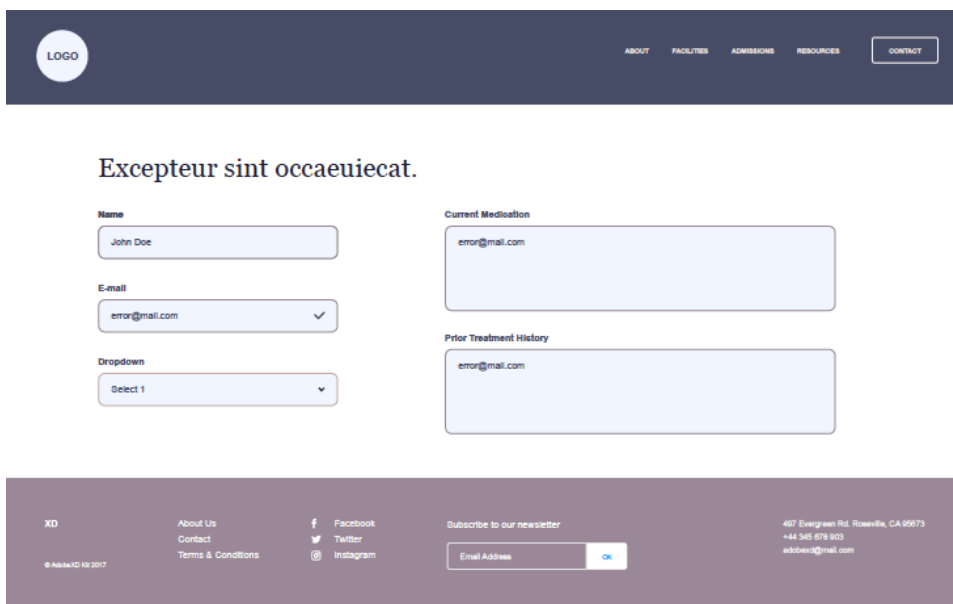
LOGO

ABOUT FACILITIES ADMISSIONS RESOURCES CONTACT

Excepteur sint occaeuiecat.

Name
John Doe

E-mail
error@mail.com

Dropdown
Select 1

Current Medication
error@mail.com

Prior Treatment History
error@mail.com

XD

© AdobeXD Kit 2017

About Us
Contact
Terms & Conditions

Facebook
Twitter
Instagram

Subscribe to our newsletter

Email Address
OK

497 Evergreen Rd. Roseville, CA 95673
+44 345 678 903
adobexd@mail.com